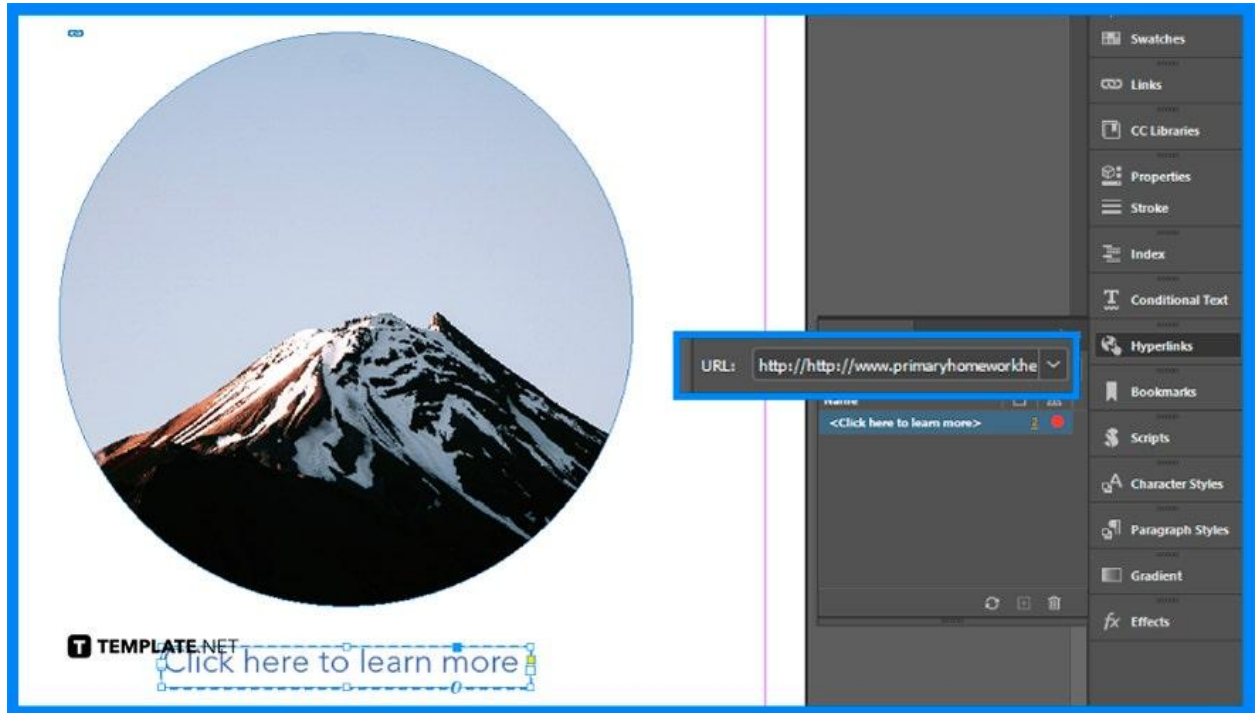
Swatches
Links
CC Libraries
Properties
Stroke
Index
Conditional Text
Hyperlinks
Bookmarks
Scripts
Character Styles
Paragraph Styles
Gradient
Effects

URL: http://http://www.primaryhomeworkhe

Name
<Click here to learn more> 2

TEMPLATE.NET
Click here to learn more